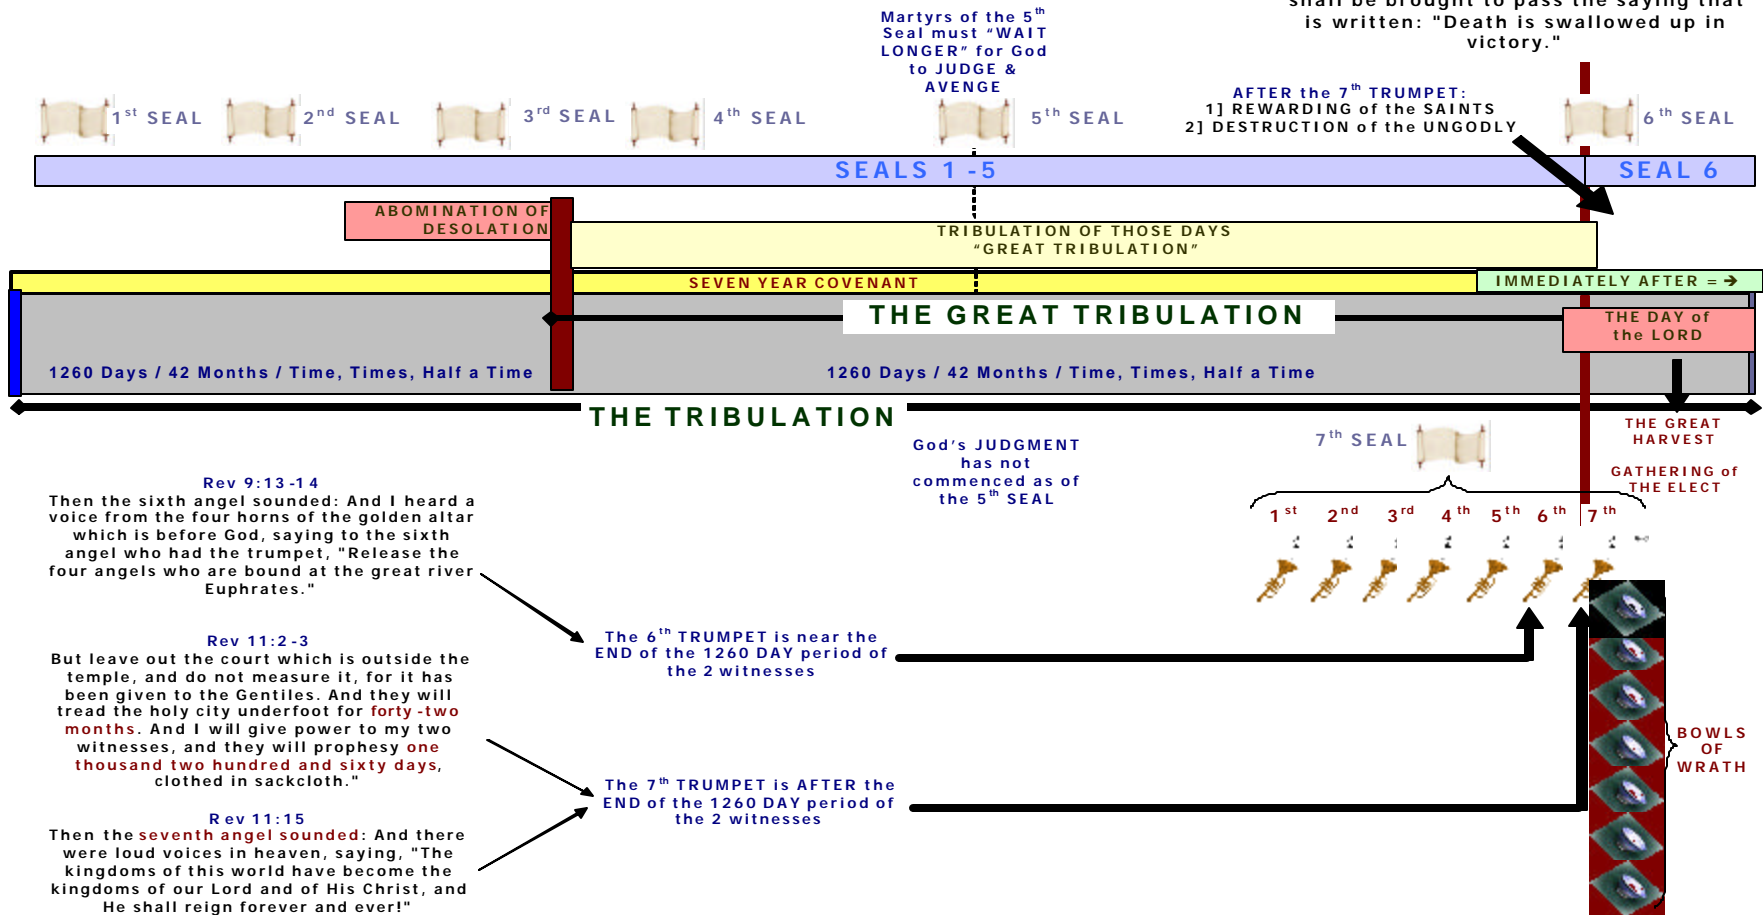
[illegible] shall be brought to pass the saying that is written: "Death is swallowed up in victory."

Martyrs of the 5$^{th}$ Seal must "WAIT LONGER" for God to JUDGE & AVENGE

$1^{st}$ SEAL
$2^{nd}$ SEAL
$3^{rd}$ SEAL
$4^{th}$ SEAL
$5^{th}$ SEAL

AFTER the $7^{th}$ TRUMPET:
1] REWARDING of the SAINTS
2] DESTRUCTION of the UNGODLY

$6^{th}$ SEAL

SEALS 1 - 5
SEAL 6

ABOMINATION OF DESOLATION

TRIBULATION OF THOSE DAYS
"GREAT TRIBULATION"

SEVEN YEAR COVENANT

IMMEDIATELY AFTER = →

THE GREAT TRIBULATION

THE DAY of the LORD

1260 Days / 42 Months / Time, Times, Half a Time

1260 Days / 42 Months / Time, Times, Half a Time

THE TRIBULATION

God's JUDGMENT has not commenced as of the $5^{th}$ SEAL

$7^{th}$ SEAL

THE GREAT HARVEST

GATHERING of THE ELECT

$1^{st}$ $2^{nd}$ $3^{rd}$ $4^{th}$ $5^{th}$ $6^{th}$ $7^{th}$

Rev 9:13-14
Then the sixth angel sounded: And I heard a voice from the four horns of the golden altar which is before God, saying to the sixth angel who had the trumpet, "Release the four angels who are bound at the great river Euphrates."

The $6^{th}$ TRUMPET is near the END of the 1260 DAY period of the 2 witnesses

Rev 11:2-3
But leave out the court which is outside the temple, and do not measure it, for it has been given to the Gentiles. And they will tread the holy city underfoot for forty-two months. And I will give power to my two witnesses, and they will prophesy one thousand two hundred and sixty days, clothed in sackcloth."

BOWLS OF WRATH

The $7^{th}$ TRUMPET is AFTER the END of the 1260 DAY period of the 2 witnesses

Rev 11:15
Then the seventh angel sounded: And there were loud voices in heaven, saying, "The kingdoms of this world have become the kingdoms of our Lord and of His Christ, and He shall reign forever and ever!"